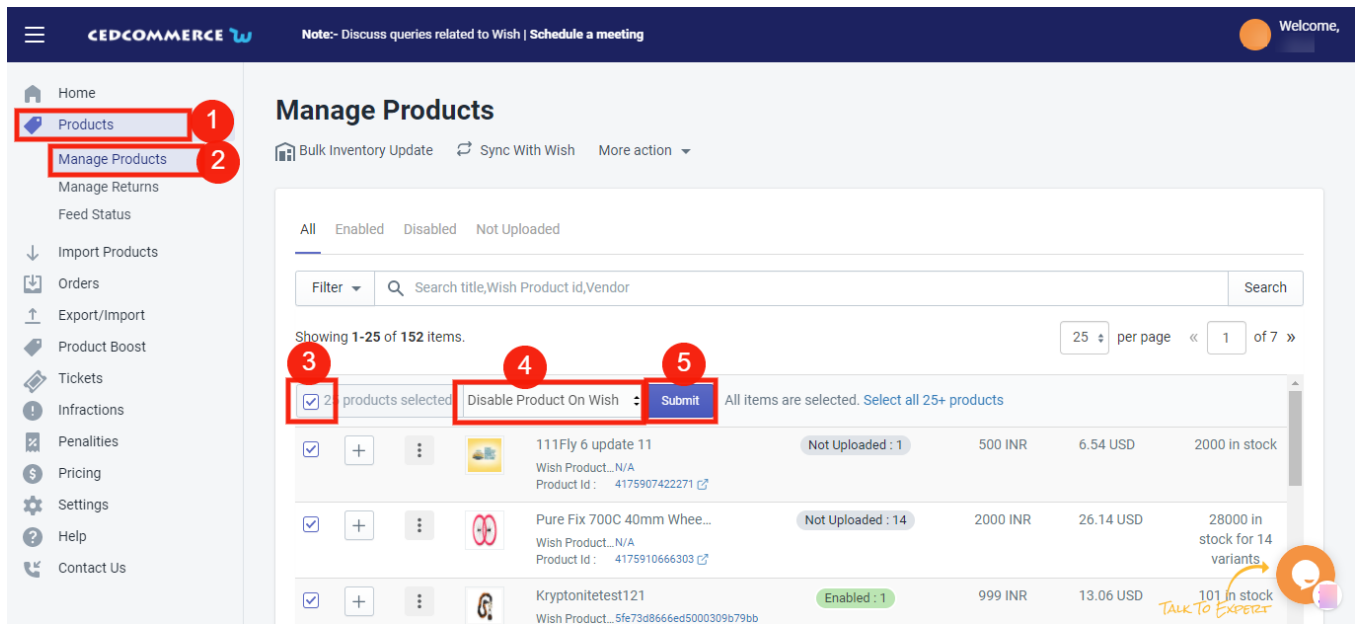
CEDCOMMERCE

Note:- Discuss queries related to Wish | Schedule a meeting

Welcome,

Home
Products 1
Manage Products 2
Manage Returns
Feed Status
Import Products
Orders
Export/Import
Product Boost
Tickets
Infractions
Penalities
Pricing
Settings
Help
Contact Us

Manage Products

Bulk Inventory Update  Sync With Wish  More action

All  Enabled  Disabled  Not Uploaded

Filter  Search title,Wish Product id,Vendor  Search

Showing 1-25 of 152 items.  25 per page « 1 of 7 »

3  2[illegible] products selected  4 Disable Product On Wish  5 Submit  All items are selected. Select all 25+ products

| | | | | | | | |
|---|---|---|---|---|---|---|---|
| + | ⋮ | | 111Fly 6 update 11 Wish Product...N/A Product Id : 4175907422271 | Not Uploaded : 1 | 500 INR | 6.54 USD | 2000 in stock |
| + | ⋮ | | Pure Fix 700C 40mm Whee... Wish Product...N/A Product Id : 4175910666303 | Not Uploaded : 14 | 2000 INR | 26.14 USD | 28000 in stock for 14 variants |
| + | ⋮ | | Kryptonitetest121 Wish Product...5fe73d8666ed5000309b79bb | Enabled : 1 | 999 INR | 13.06 USD | 101 in stock |

TALK TO EXPERT